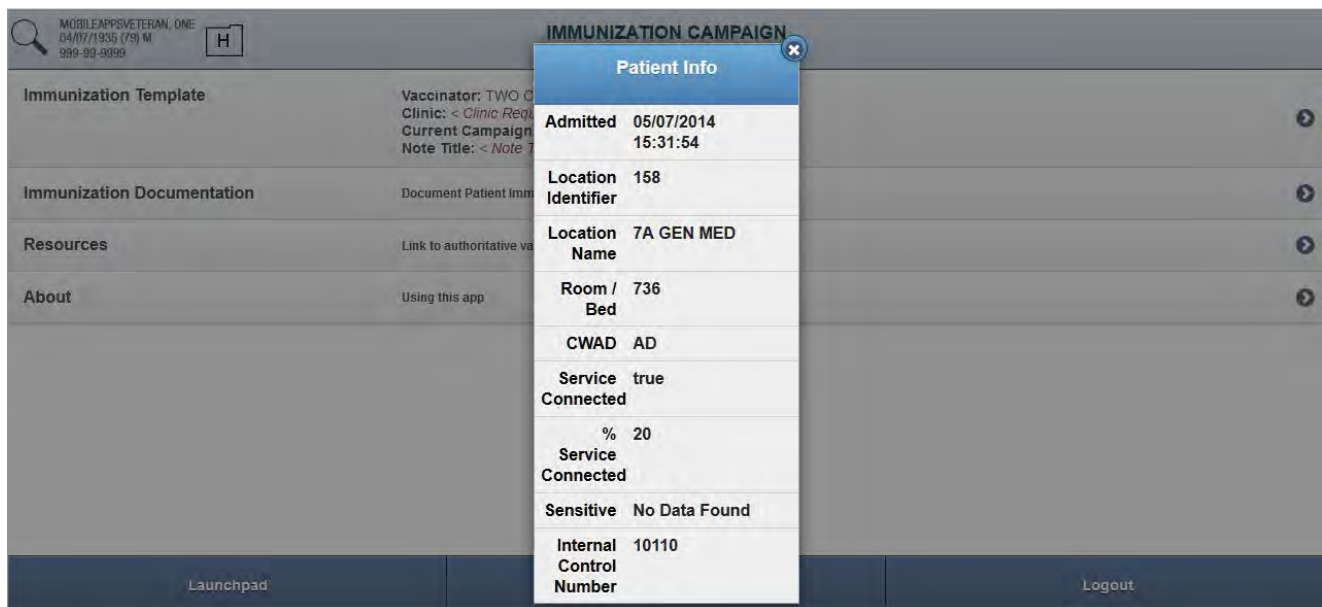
MOBILEAPPSVETERAN, ONE
04/07/1935 (79) M
999-99-9999

H

IMMUNIZATION CAMPAIGN

Immunization Template

Vaccinator: TWO C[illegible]
Clinic: < Clinic Requ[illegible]
Current Campaign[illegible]
Note Title: < Note T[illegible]

Immunization Documentation

Document Patient Imm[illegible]

Resources

Link to authoritative va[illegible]

About

Using this app

Patient Info

| | |
|---|---|
| Admitted | 05/07/2014 15:31:54 |
| Location Identifier | 158 |
| Location Name | 7A GEN MED |
| Room / Bed | 736 |
| CWAD | AD |
| Service Connected | true |
| % Service Connected | 20 |
| Sensitive | No Data Found |
| Internal Control Number | 10110 |

Launchpad

Logout